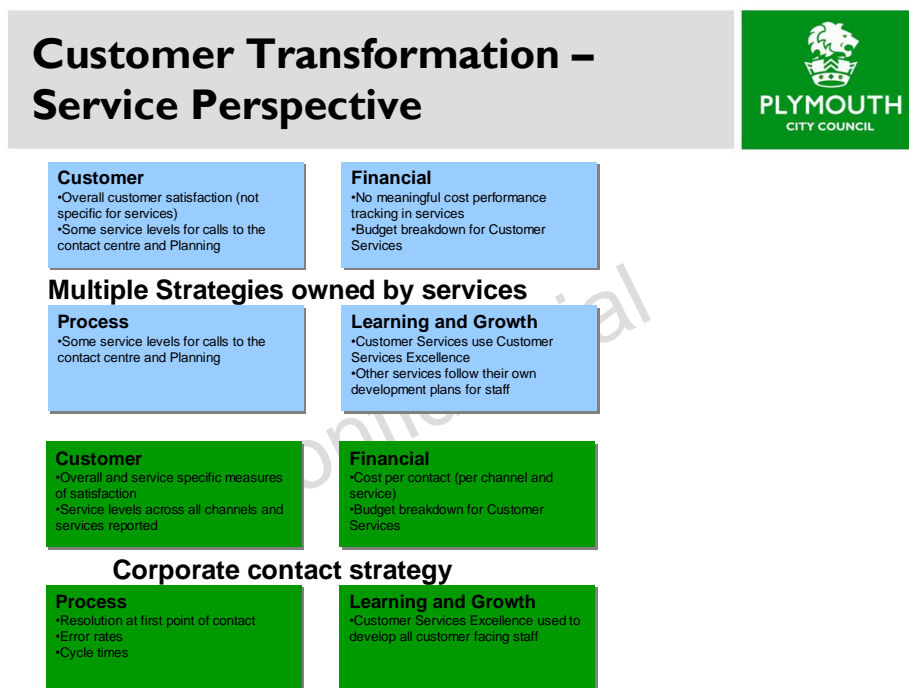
Customer Transformation – Service Perspective

PLYMOUTH
CITY COUNCIL

Customer
•Overall customer satisfaction (not specific for services)
•Some service levels for calls to the contact centre and Planning

Financial
•No meaningful cost performance tracking in services
•Budget breakdown for Customer Services

Multiple Strategies owned by services

Process
•Some service levels for calls to the contact centre and Planning

Learning and Growth
•Customer Services use Customer Services Excellence
•Other services follow their own development plans for staff

Confidential

Customer
•Overall and service specific measures of satisfaction
•Service levels across all channels and services reported

Financial
•Cost per contact (per channel and service)
•Budget breakdown for Customer Services

Corporate contact strategy

Process
•Resolution at first point of contact
•Error rates
•Cycle times

Learning and Growth
•Customer Services Excellence used to develop all customer facing staff